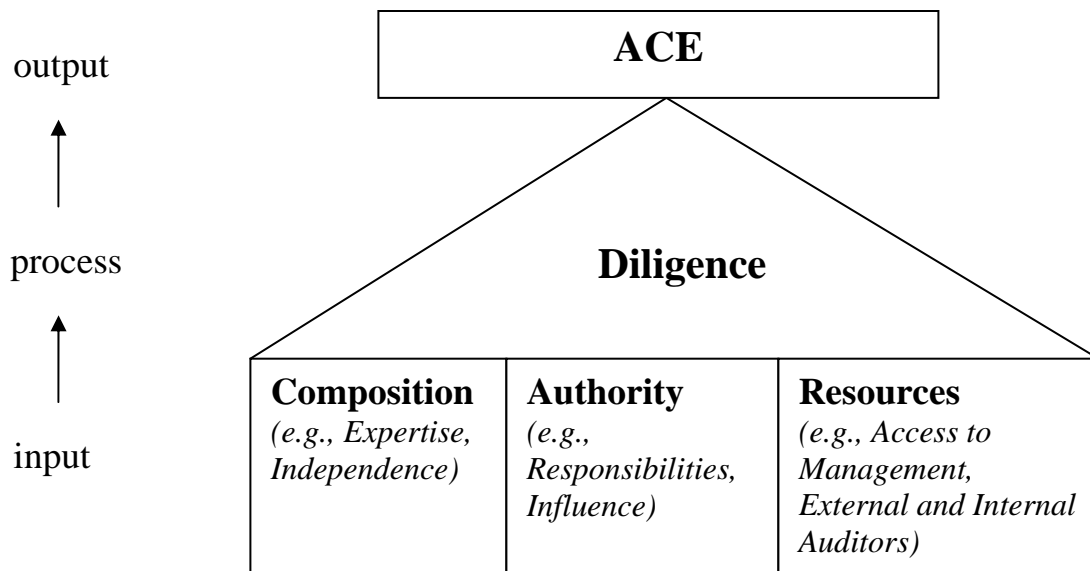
output

process

input

ACE

Diligence

Composition
(e.g., Expertise, Independence)

Authority
(e.g., Responsibilities, Influence)

Resources
(e.g., Access to Management, External and Internal Auditors)